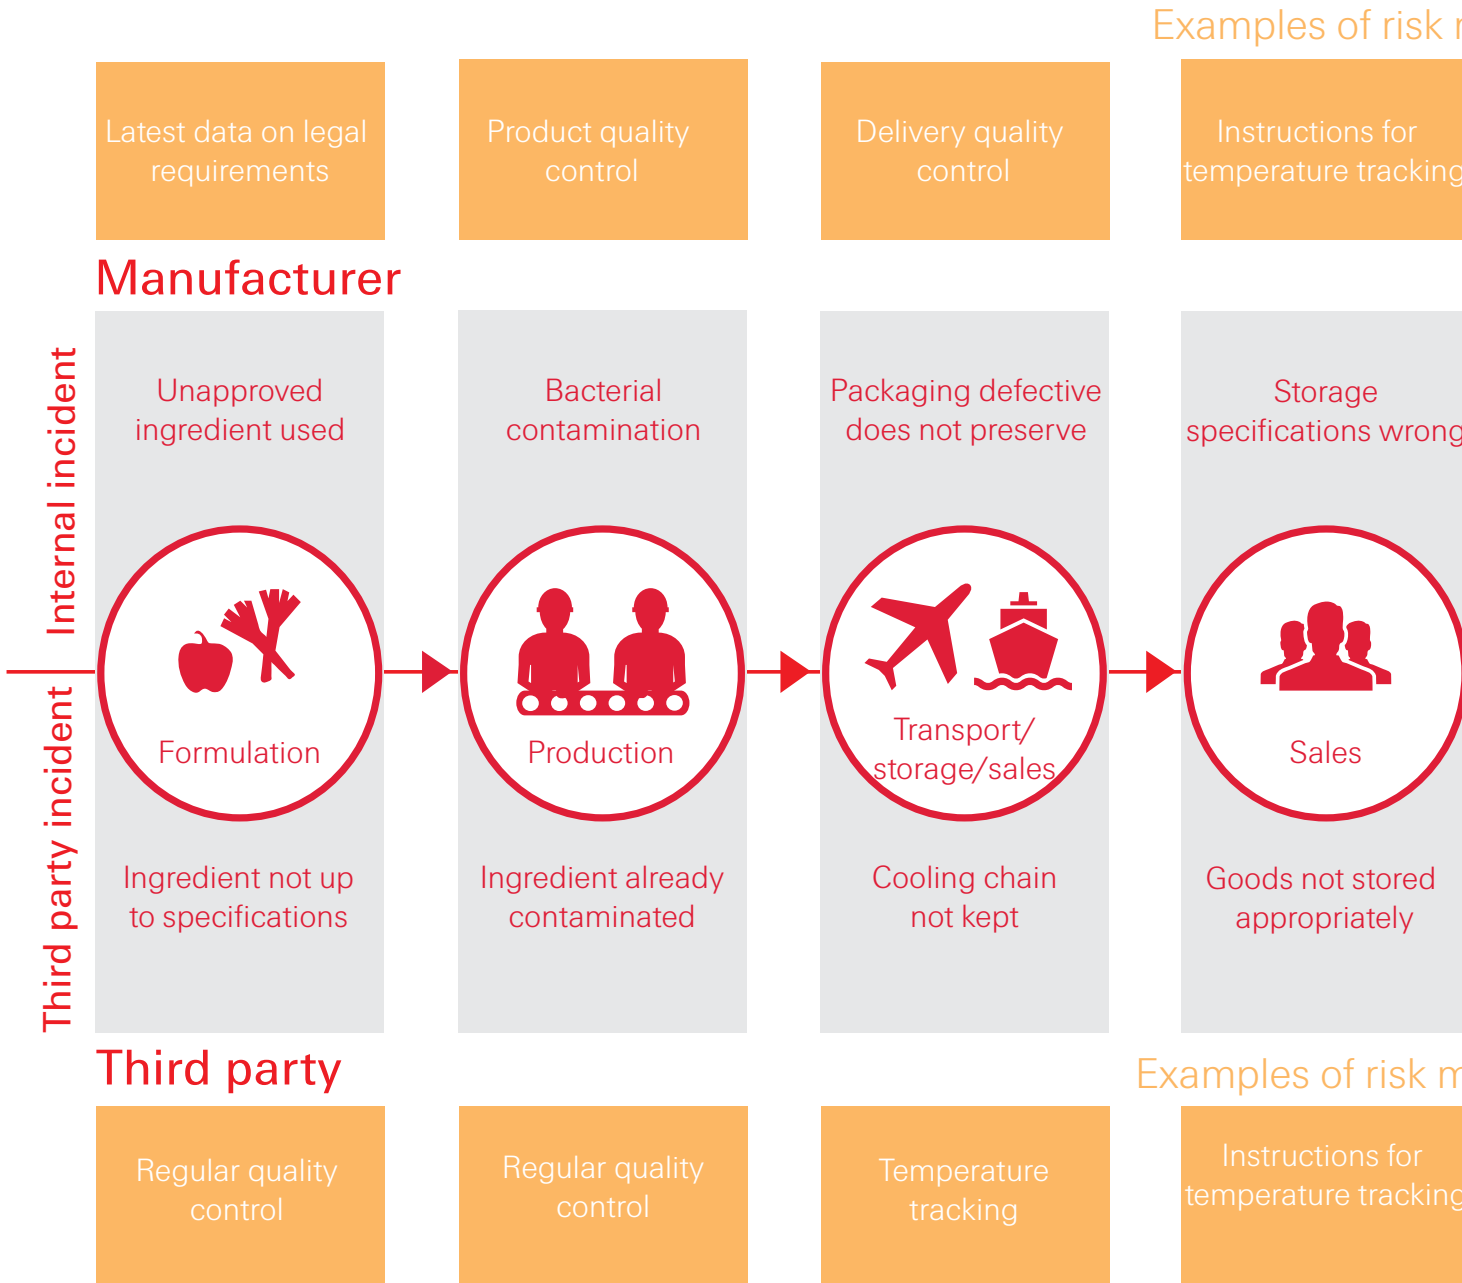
Examples of risk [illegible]

Latest data on legal requirements

Product quality control

Delivery quality control

Instructions for temperature tracking

Manufacturer

Internal incident

Unapproved ingredient used

Bacterial contamination

Packaging defective does not preserve

Storage specifications wrong

Formulation

Production

Transport/ storage/sales

Sales

Third party incident

Ingredient not up to specifications

Ingredient already contaminated

Cooling chain not kept

Goods not stored appropriately

Third party

Examples of risk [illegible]

Regular quality control

Regular quality control

Temperature tracking

Instructions for temperature tracking